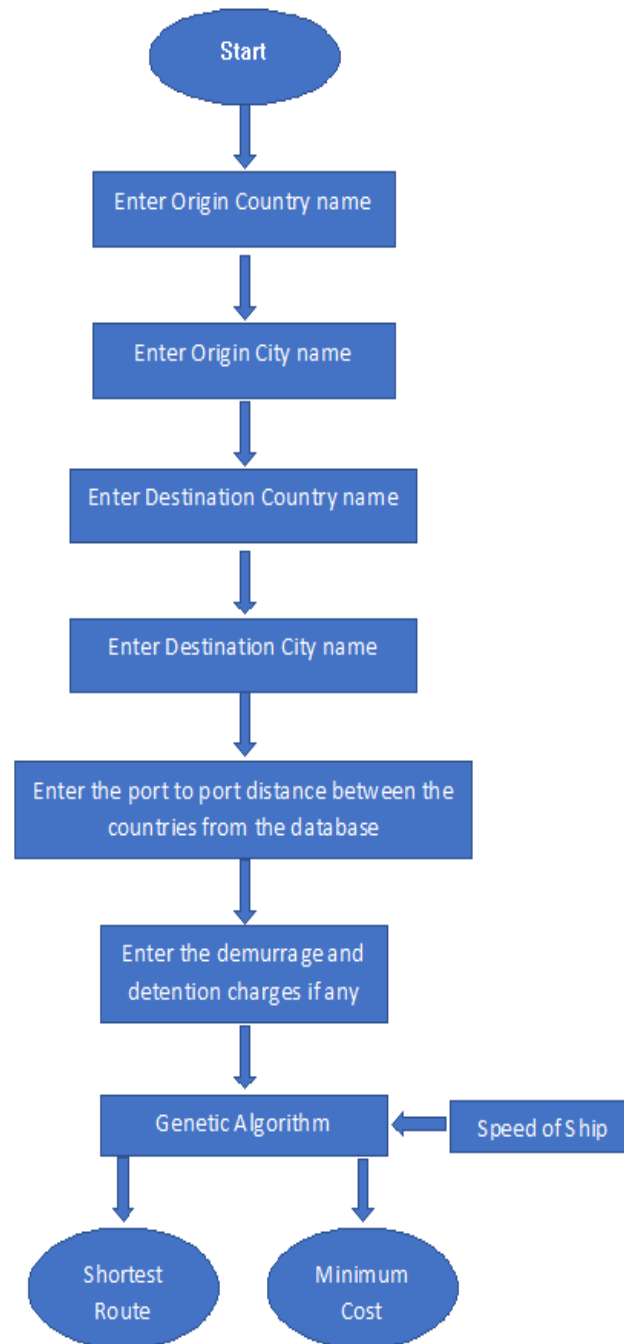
Start

Enter Origin Country name

Enter Origin City name

Enter Destination Country name

Enter Destination City name

Enter the port to port distance between the countries from the database

Enter the demurrage and detention charges if any

Genetic Algorithm

Speed of Ship

Shortest Route

Minimum Cost